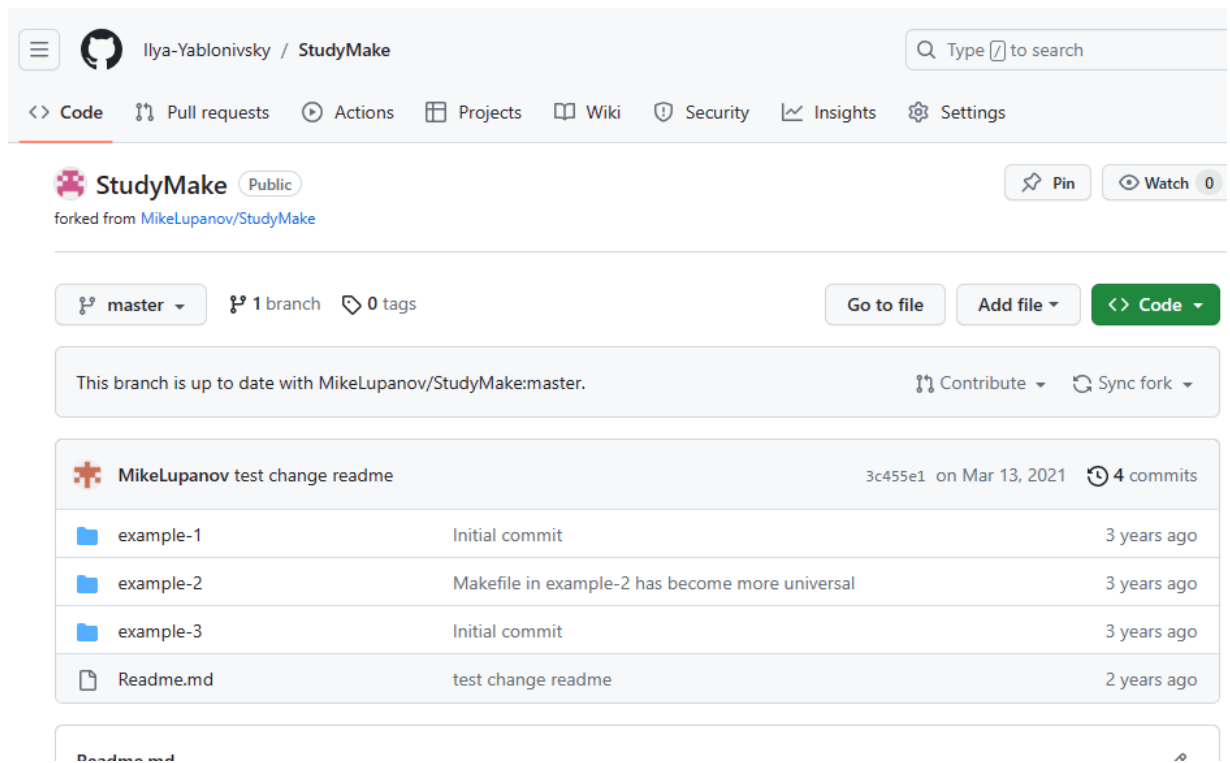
Ilya-Yablonivsky / StudyMake

Type / to search

Code Pull requests Actions Projects Wiki Security Insights Settings

StudyMake Public

forked from MikeLupanov/StudyMake

Pin Watch 0

master 1 branch 0 tags Go to file Add file Code

This branch is up to date with MikeLupanov/StudyMake:master.

Contribute Sync fork

MikeLupanov test change readme 3c455e1 on Mar 13, 2021 4 commits

| | | |
|---|---|---|
| example-1 | Initial commit | 3 years ago |
| example-2 | Makefile in example-2 has become more universal | 3 years ago |
| example-3 | Initial commit | 3 years ago |
| Readme.md | test change readme | 2 years ago |

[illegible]